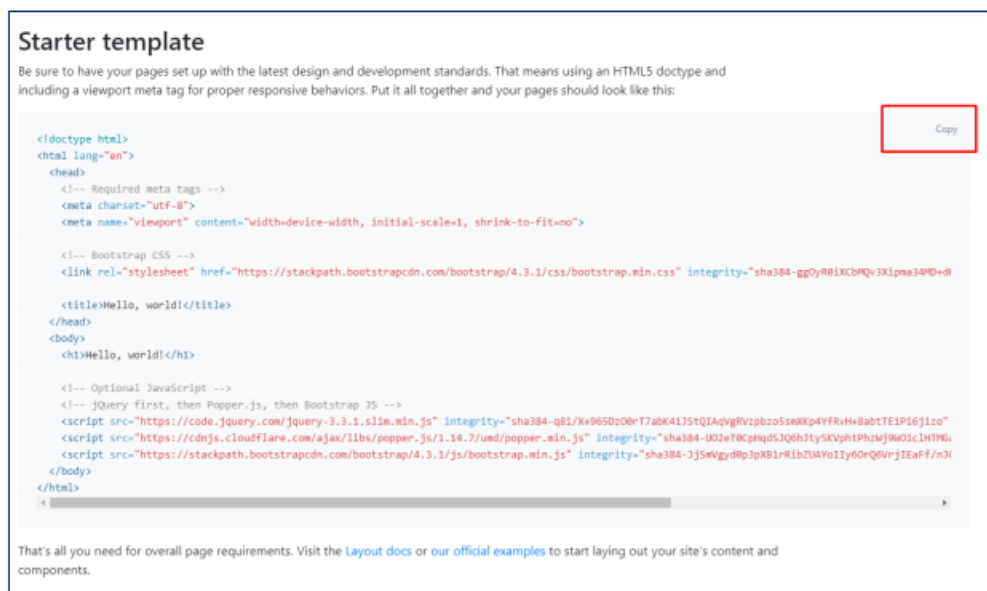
Starter template

Be sure to have your pages set up with the latest design and development standards. That means using an HTML5 doctype and including a viewport meta tag for proper responsive behaviors. Put it all together and your pages should look like this:

Copy

```
<!doctype html>
<html lang="en">
  <head>
    <!-- Required meta tags -->
    <meta charset="utf-8">
    <meta name="viewport" content="width=device-width, initial-scale=1, shrink-to-fit=no">

    <!-- Bootstrap CSS -->
    <link rel="stylesheet" href="https://stackpath.bootstrapcdn.com/bootstrap/4.3.1/css/bootstrap.min.css" integrity="sha384-ggOyR0iXCbMQv3Xipma34MD+d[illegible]

    <title>Hello, world!</title>
  </head>
  <body>
    <h1>Hello, world!</h1>

    <!-- Optional JavaScript -->
    <!-- jQuery first, then Popper.js, then Bootstrap JS -->
    <script src="https://code.jquery.com/jquery-3.3.1.slim.min.js" integrity="sha384-q8i/X+965DzO0rT7abK41JStQIAqVgRVzpbzo5smXKp4YfRvH+8abtTE1Pi6jizo"
    <script src="https://cdnjs.cloudflare.com/ajax/libs/popper.js/1.14.7/umd/popper.min.js" integrity="sha384-UO2eT0CpHqdSJQ6hJty5KVphtPhzWj9WO1clHTMG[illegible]
    <script src="https://stackpath.bootstrapcdn.com/bootstrap/4.3.1/js/bootstrap.min.js" integrity="sha384-JjSmVgyd0p3pXB1rRibZUAYoIIy6OrQ6VrjIEaFf/nJ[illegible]
  </body>
</html>
```

That's all you need for overall page requirements. Visit the Layout docs or our official examples to start laying out your site's content and components.